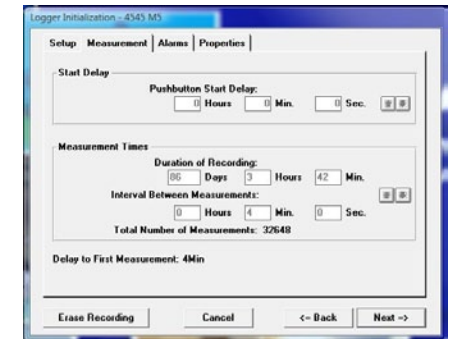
Logger Initialization - 4545 MS

Setup | Measurement | Alarms | Properties

Start Delay

Pushbutton Start Delay:

0 Hours 0 Min. 0 Sec.

Measurement Times

Duration of Recording:

86 Days 3 Hours 42 Min.

Interval Between Measurements:

0 Hours 4 Min. 0 Sec.

Total Number of Measurements: 32648

Delay to First Measurement: 4Min

Erase Recording

Cancel

<- Back

Next ->